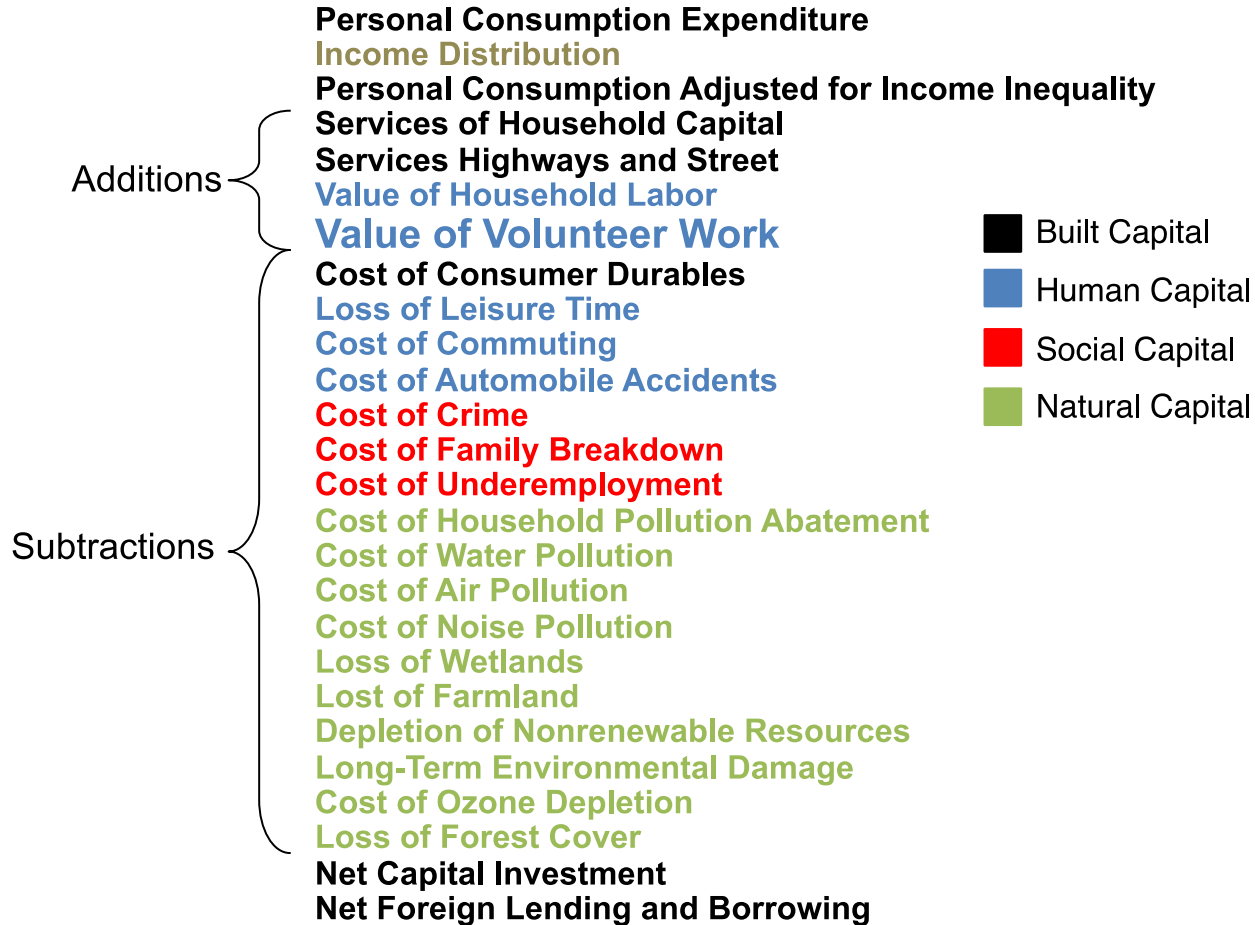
Personal Consumption Expenditure
Income Distribution
Personal Consumption Adjusted for Income Inequality

Additions

Services of Household Capital
Services Highways and Street
Value of Household Labor
Value of Volunteer Work

Subtractions

Cost of Consumer Durables
Loss of Leisure Time
Cost of Commuting
Cost of Automobile Accidents
Cost of Crime
Cost of Family Breakdown
Cost of Underemployment
Cost of Household Pollution Abatement
Cost of Water Pollution
Cost of Air Pollution
Cost of Noise Pollution
Loss of Wetlands
Lost of Farmland
Depletion of Nonrenewable Resources
Long-Term Environmental Damage
Cost of Ozone Depletion
Loss of Forest Cover
Net Capital Investment
Net Foreign Lending and Borrowing

Built Capital
Human Capital
Social Capital
Natural Capital